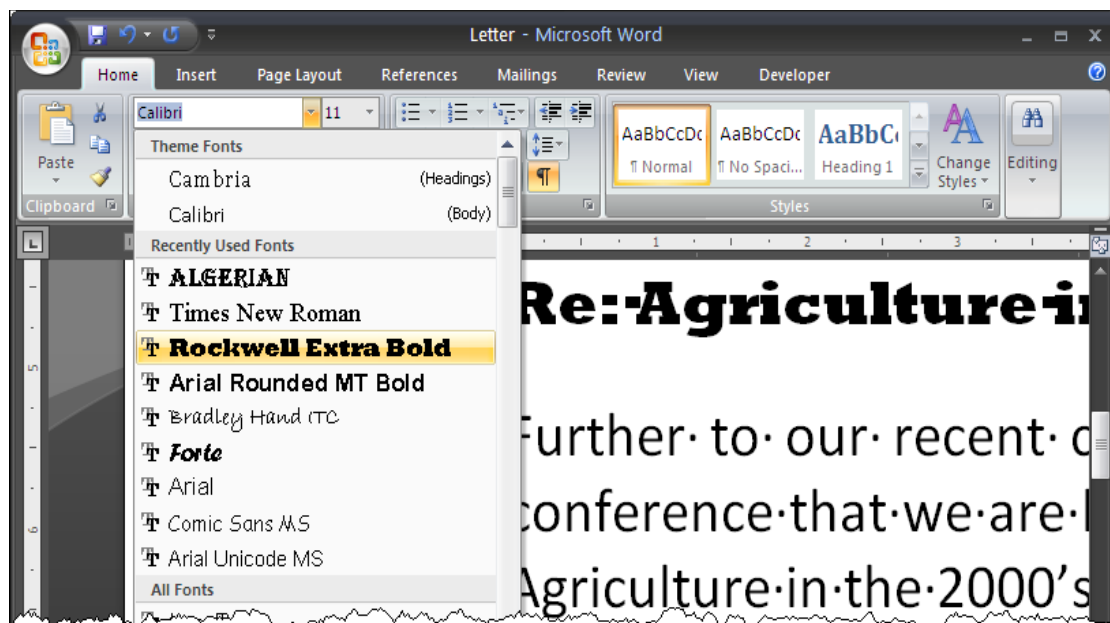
Letter - Microsoft Word

Home Insert Page Layout References Mailings Review View Developer

Paste

Clipboard

Calibri 11

Theme Fonts

Cambria (Headings)

Calibri (Body)

Recently Used Fonts

ALGERIAN

Times New Roman

Rockwell Extra Bold

Arial Rounded MT Bold

Bradley Hand ITC

Forte

Arial

Comic Sans MS

Arial Unicode MS

All Fonts

AaBbCcDc ¶ Normal

AaBbCcDc ¶ No Spaci...

AaBbC Heading 1

Change Styles

Styles

Editing

1 2 3

Re:·Agriculture·i

Further·to·our·recent·c

conference·that·we·are·

Agriculture·in·the·2000's